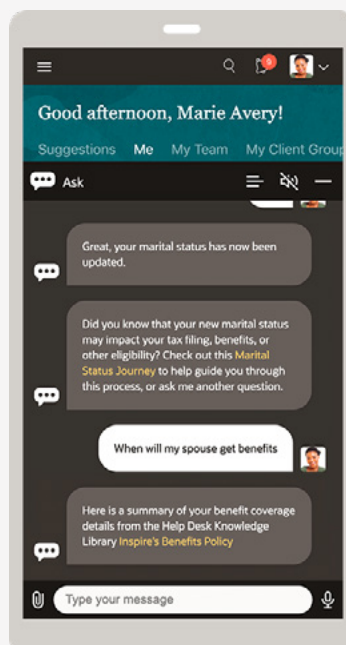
5

Good afternoon, Marie Avery!

Suggestions Me My Team My Client Group

Ask

Great, your marital status has now been updated.

Did you know that your new marital status may impact your tax filing, benefits, or other eligibility? Check out this Marital Status Journey to help guide you through this process, or ask me another question.

When will my spouse get benefits

Here is a summary of your benefit coverage details from the Help Desk Knowledge Library Inspire's Benefits Policy

Type your message